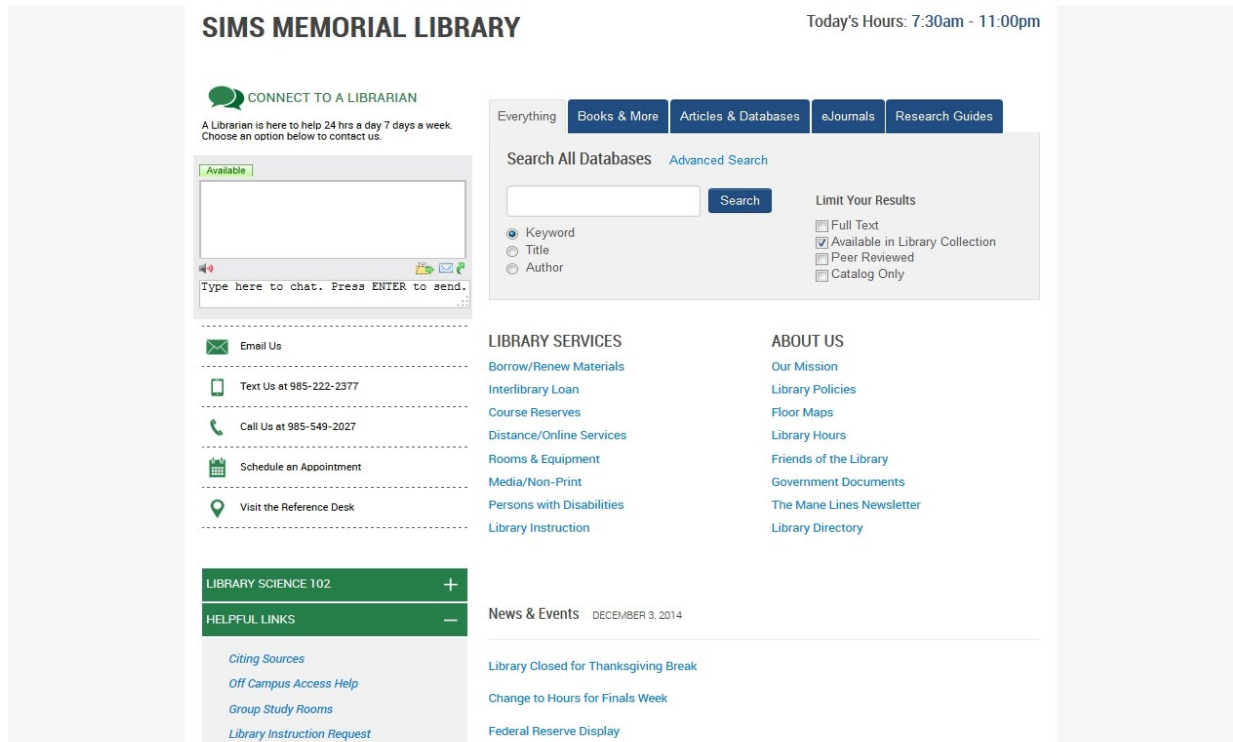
SIMS MEMORIAL LIBRARY

Today's Hours: 7:30am - 11:00pm

CONNECT TO A LIBRARIAN

A Librarian is here to help 24 hrs a day 7 days a week. Choose an option below to contact us.

Available

Type here to chat. Press ENTER to send.

Email Us

Text Us at 985-222-2377

Call Us at 985-549-2027

Schedule an Appointment

Visit the Reference Desk

LIBRARY SCIENCE 102

HELPFUL LINKS

Citing Sources

Off Campus Access Help

Group Study Rooms

Library Instruction Request

Everything | Books & More | Articles & Databases | eJournals | Research Guides

Search All Databases Advanced Search

Search

Keyword
Title
Author

Limit Your Results

Full Text
Available in Library Collection
Peer Reviewed
Catalog Only

LIBRARY SERVICES

Borrow/Renew Materials
Interlibrary Loan
Course Reserves
Distance/Online Services
Rooms & Equipment
Media/Non-Print
Persons with Disabilities
Library Instruction

ABOUT US

Our Mission
Library Policies
Floor Maps
Library Hours
Friends of the Library
Government Documents
The Mane Lines Newsletter
Library Directory

News & Events DECEMBER 3, 2014

Library Closed for Thanksgiving Break

Change to Hours for Finals Week

Federal Reserve Display